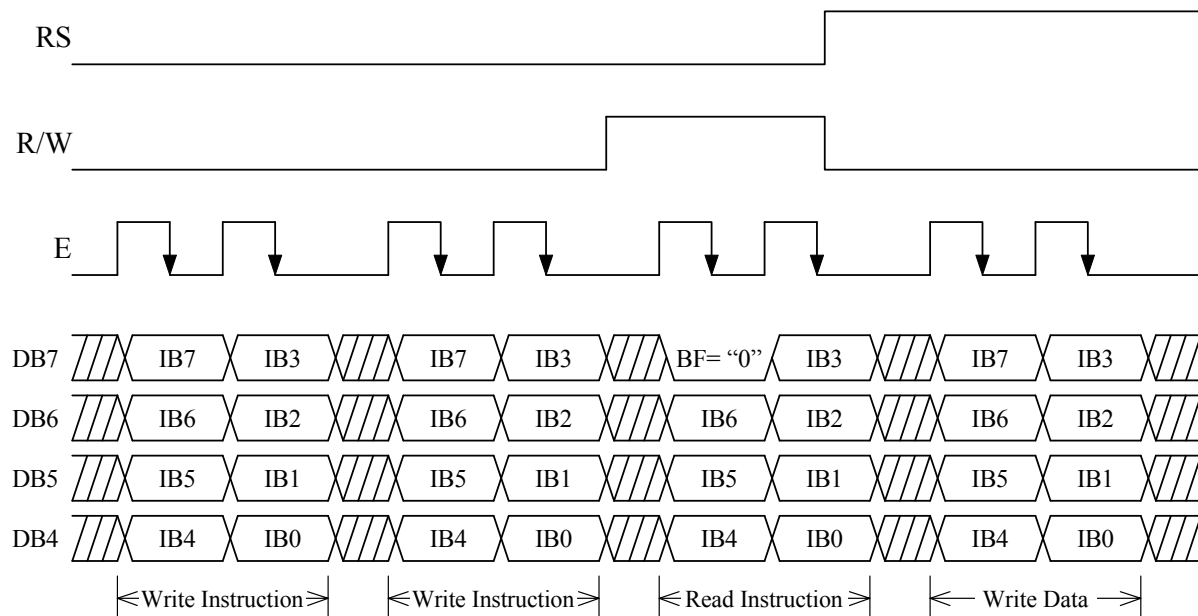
RS

R/W

E

DB7 IB7 IB3 IB7 IB3 BF= “0” IB3 IB7 IB3

DB6 IB6 IB2 IB6 IB2 IB6 IB2 IB6 IB2

DB5 IB5 IB1 IB5 IB1 IB5 IB1 IB5 IB1

DB4 IB4 IB0 IB4 IB0 IB4 IB0 IB4 IB0

Write Instruction Write Instruction Read Instruction Write Data